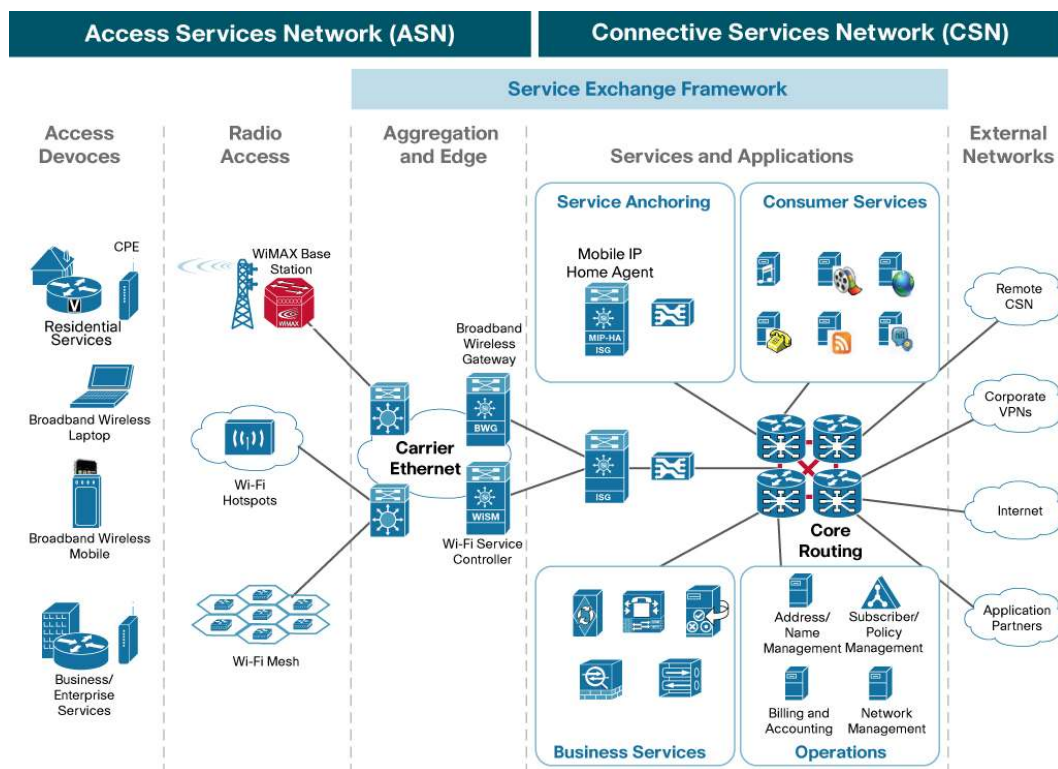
Access Services Network (ASN)

Connective Services Network (CSN)

Service Exchange Framework

Access Devoces

Radio Access

Aggregation and Edge

Services and Applications

External Networks

CPE

V

Residential Services

Broadband Wireless Laptop

Broadband Wireless Mobile

Business/ Enterprise Services

WiMAX Base Station

WiMAX

Wi-Fi Hotspots

Wi-Fi Mesh

Broadband Wireless Gateway

BWG

Carrier Ethernet

WiSM

Wi-Fi Service Controller

Service Anchoring

Mobile IP Home Agent

MIP-HA ISG

Consumer Services

ISG

Core Routing

Business Services

Address/ Name Management

Subscriber/ Policy Management

Billing and Accounting

Network Management

Operations

Remote CSN

Corporate VPNs

Internet

Application Partners